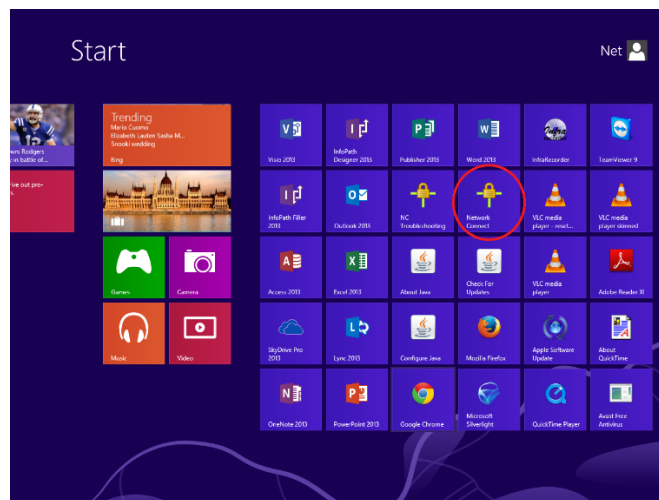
Start

Net

...ers Rodgers ...n in battle of...

...ive out pro-...s

Trending
Mario Cuomo
Elizabeth Lauten Sasha M...
Snooki wedding

Bing

Games

Camera

Music

Video

Visio 2013

InfoPath Designer 2013

Publisher 2013

Word 2013

InfraRecorder

TeamViewer 9

InfoPath Filler 2013

Outlook 2013

NC Troubleshooting

Network Connect

VLC media player - reset...

VLC media player skinned

Access 2013

Excel 2013

About Java

Check For Updates

VLC media player

Adobe Reader XI

SkyDrive Pro 2013

Lync 2013

Configure Java

Mozilla Firefox

Apple Software Update

About QuickTime

OneNote 2013

PowerPoint 2013

Google Chrome

Microsoft Silverlight

QuickTime Player

Avast Free Antivirus